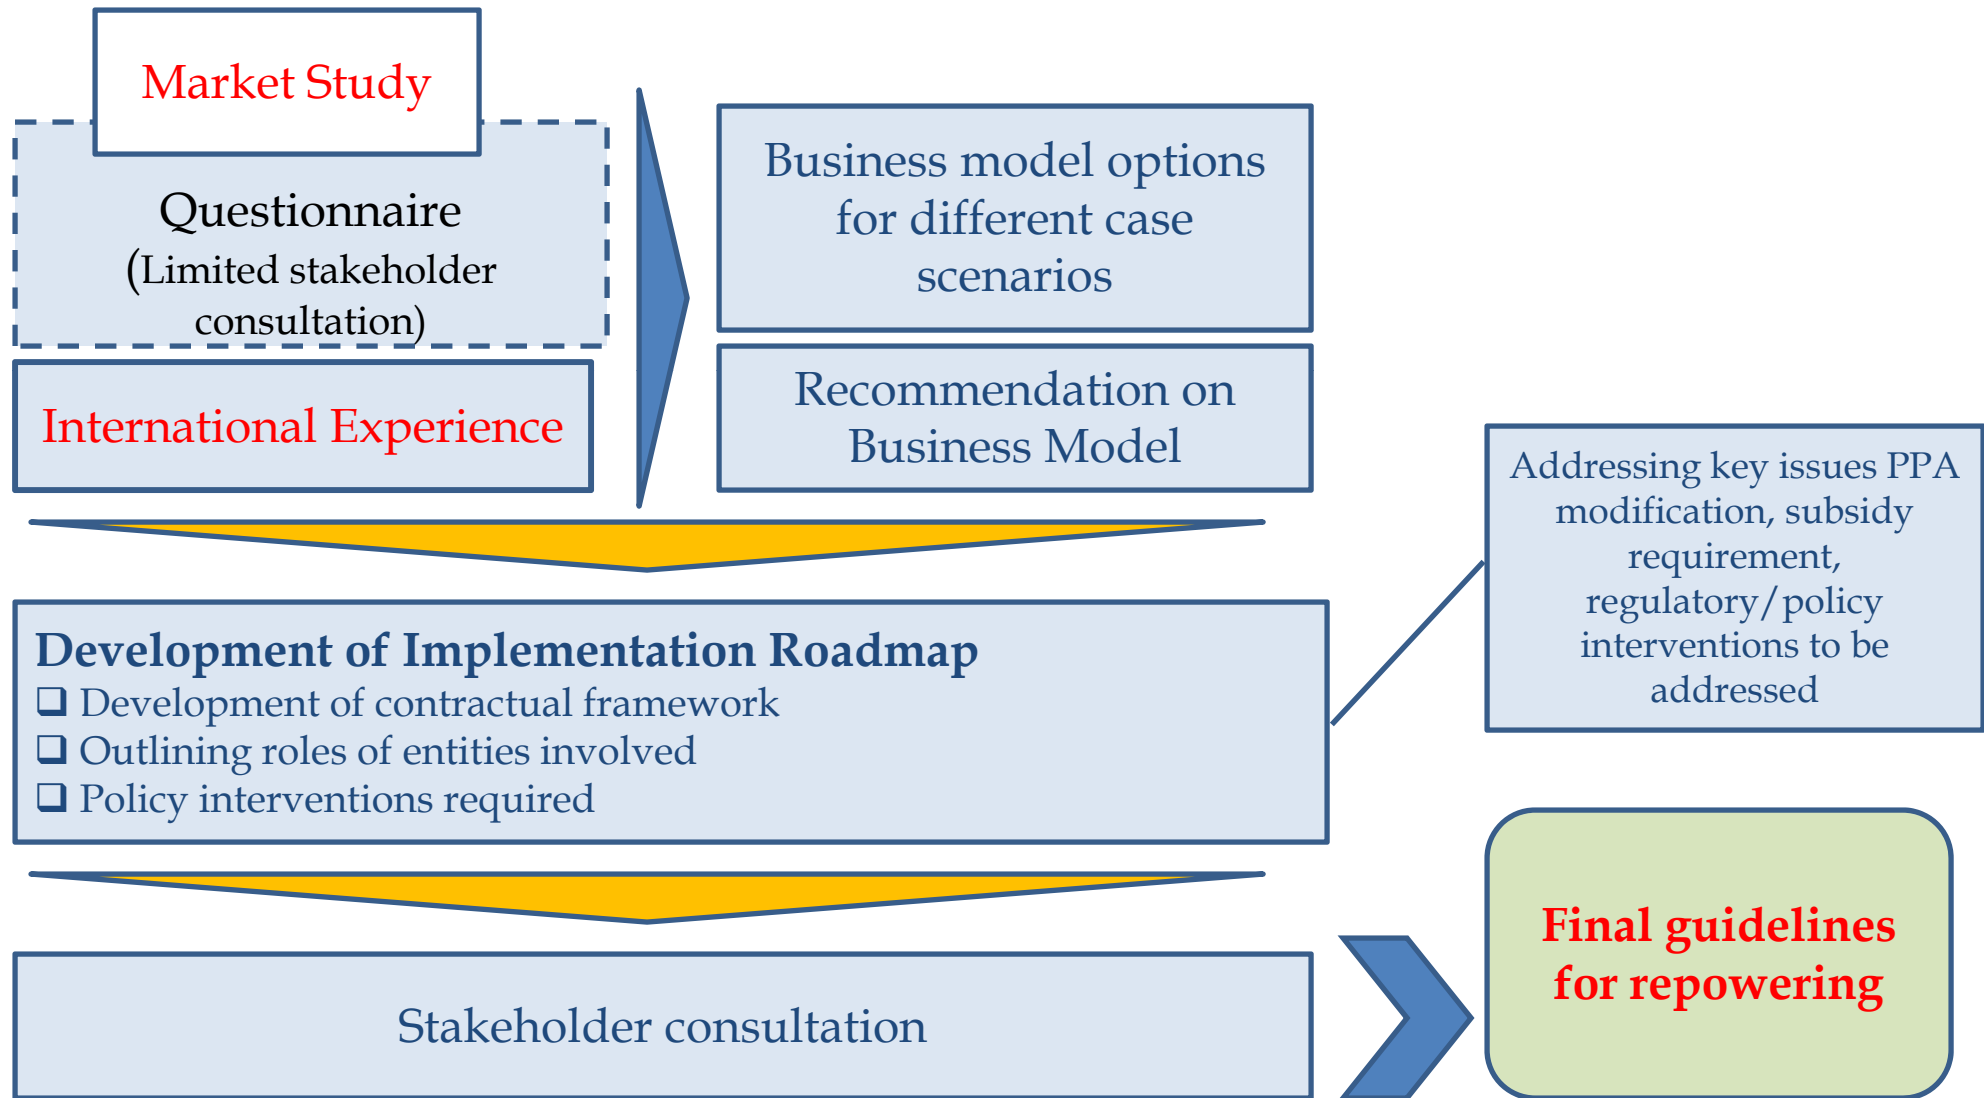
Market Study

Questionnaire
(Limited stakeholder consultation)

International Experience

Business model options for different case scenarios

Recommendation on Business Model

Addressing key issues PPA modification, subsidy requirement, regulatory/policy interventions to be addressed

Development of Implementation Roadmap
❑ Development of contractual framework
❑ Outlining roles of entities involved
❑ Policy interventions required

Stakeholder consultation

Final guidelines for repowering